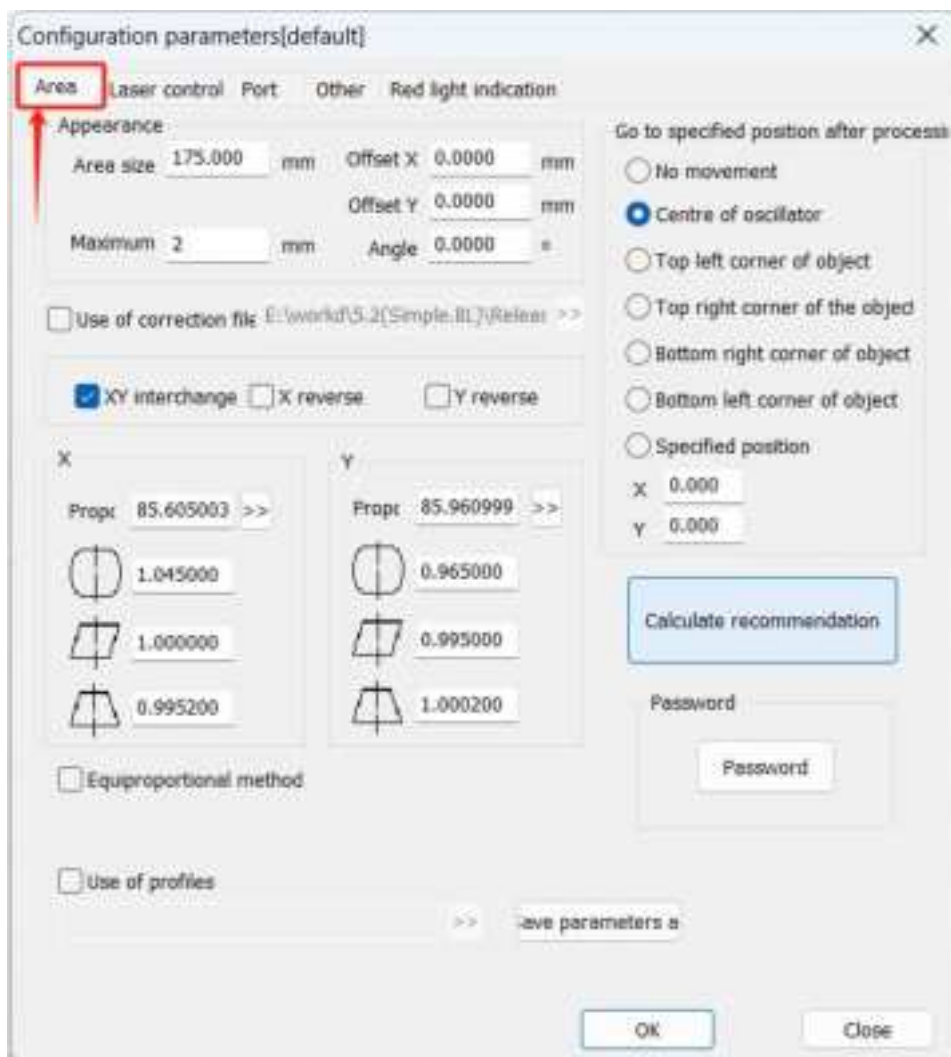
Configuration parameters[default]

×

Area Laser control Port Other Red light indication

Appearance

Area size 175.000 mm Offset X 0.0000 mm

Offset Y 0.0000 mm

Maximum 2 mm Angle 0.0000 °

Use of correction file E:\world\5.2(Simple.BL)\Releas >>

XY interchange X reverse Y reverse

X

Propc 85.605003 >>

1.045000

1.000000

0.995200

Y

Propc 85.960999 >>

0.965000

0.995000

1.000200

Equiproportional method

Use of profiles

>> ave parameters a

Go to specified position after process

No movement

Centre of oscillator

Top left corner of object

Top right corner of the object

Bottom right corner of object

Bottom left corner of object

Specified position

X 0.000

Y 0.000

Calculate recommendation

Password

Password

OK Close